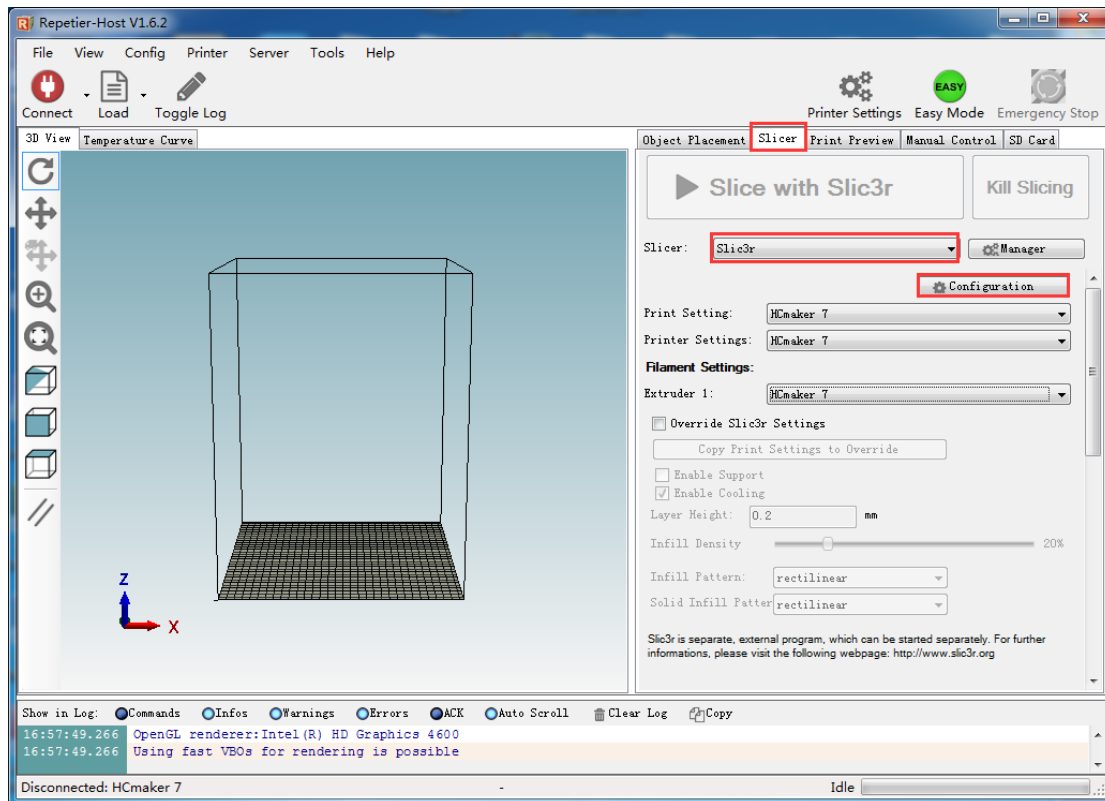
Repetier-Host V1.6.2

File View Config Printer Server Tools Help

Connect Load Toggle Log

Printer Settings EASY Easy Mode Emergency Stop

3D View Temperature Curve

Z
X

Object Placement Slicer Print Preview Manual Control SD Card

Slice with Slic3r

Kill Slicing

Slicer: Slic3r

Manager

Configuration

Print Setting: HCmaker 7

Printer Settings: HCmaker 7

Filament Settings:

Extruder 1: HCmaker 7

Override Slic3r Settings

Copy Print Settings to Override

Enable Support

Enable Cooling

Layer Height: 0.2 mm

Infill Density 20%

Infill Pattern: rectilinear

Solid Infill Patter rectilinear

Slic3r is separate, external program, which can be started separately. For further informations, please visit the following webpage: http://www.slic3r.org

Show in Log: Commands Infos Warnings Errors ACK Auto Scroll Clear Log Copy

16:57:49.266 OpenGL renderer:Intel(R) HD Graphics 4600
16:57:49.266 Using fast VBOs for rendering is possible

Disconnected: HCmaker 7 - Idle